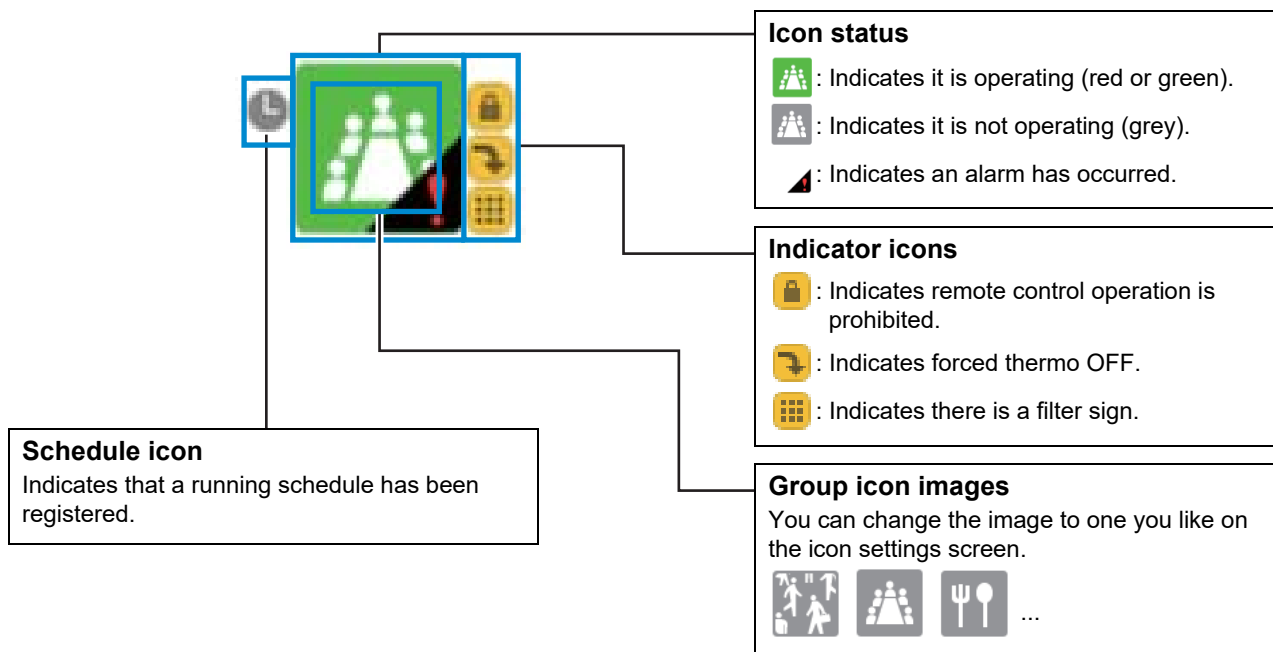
Icon status

: Indicates it is operating (red or green).

: Indicates it is not operating (grey).

: Indicates an alarm has occurred.

Indicator icons

: Indicates remote control operation is prohibited.

: Indicates forced thermo OFF.

: Indicates there is a filter sign.

Schedule icon
Indicates that a running schedule has been registered.

Group icon images
You can change the image to one you like on the icon settings screen.

...